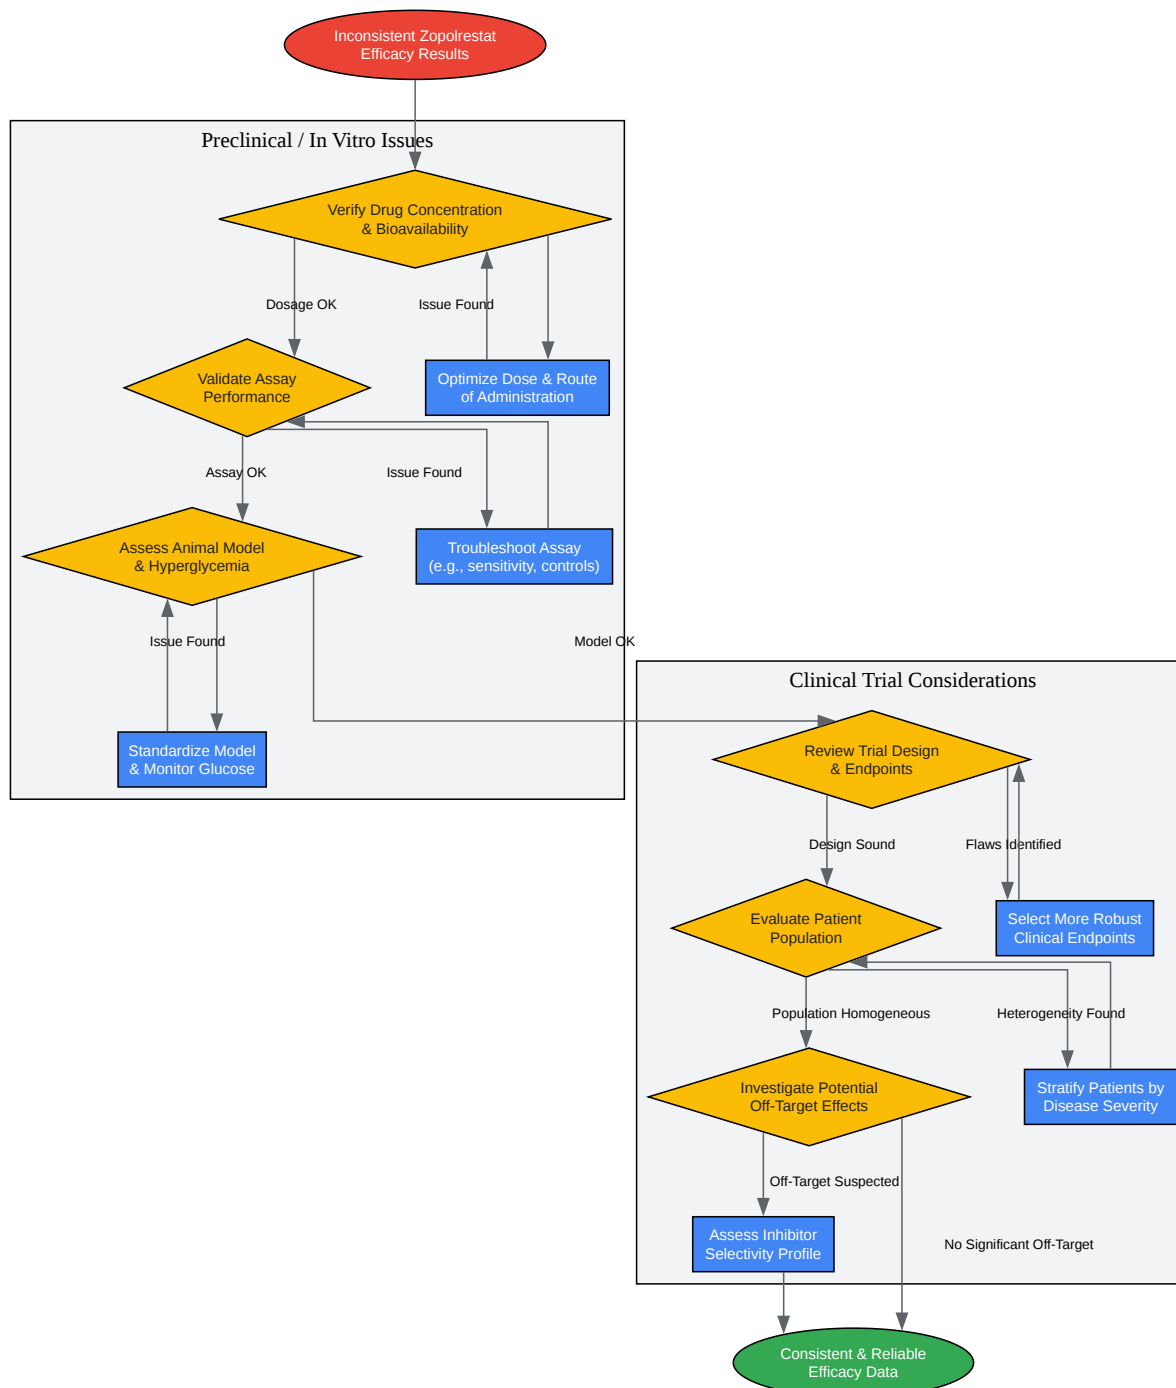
Inconsistent Zopolrestat Efficacy Results

Preclinical / In Vitro Issues

Verify Drug Concentration & Bioavailability

Dosage OK

Issue Found

Validate Assay Performance

Optimize Dose & Route of Administration

Assay OK

Issue Found

Assess Animal Model & Hyperglycemia

Troubleshoot Assay (e.g., sensitivity, controls)

Issue Found

Model OK

Standardize Model & Monitor Glucose

Clinical Trial Considerations

Review Trial Design & Endpoints

Design Sound

Flaws Identified

Evaluate Patient Population

Select More Robust Clinical Endpoints

Population Homogeneous

Heterogeneity Found

Investigate Potential Off-Target Effects

Stratify Patients by Disease Severity

Off-Target Suspected

Assess Inhibitor Selectivity Profile

No Significant Off-Target

Consistent & Reliable Efficacy Data